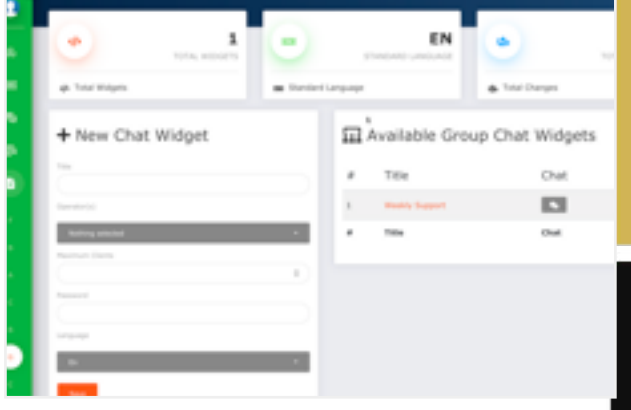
1
TOTAL WIDGETS
Total Widgets

EN
STANDARD LANGUAGE
Standard Language

TOT
Total Changes

+ New Chat Widget

Title

Operator(s)

Nothing selected

Maximum Clients

0

Password

Language

EN

Save

Available Group Chat Widgets

| # | Title | Chat |
|---|---|---|
| 1 | Weekly Support | |
| # | Title | Chat |